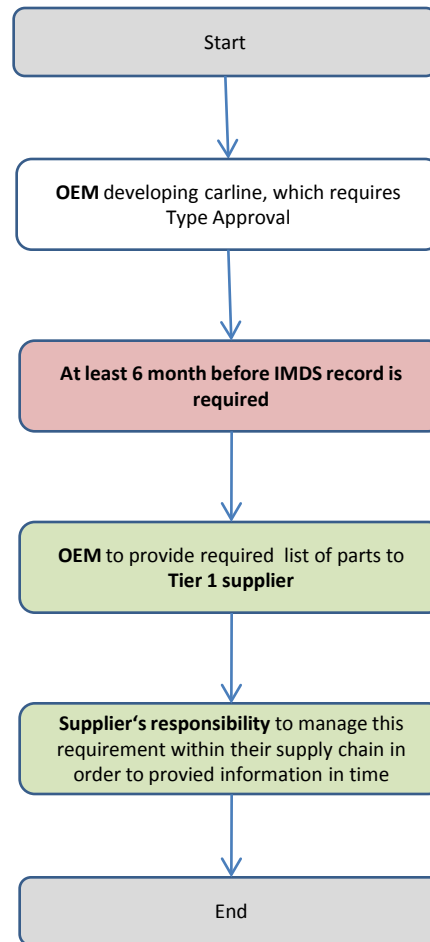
Start

**OEM** developing carline, which requires Type Approval

**At least 6 month before IMDS record is required**

**OEM** to provide required list of parts to **Tier 1 supplier**

**Supplier's responsibility** to manage this requirement within their supply chain in order to provied information in time

End